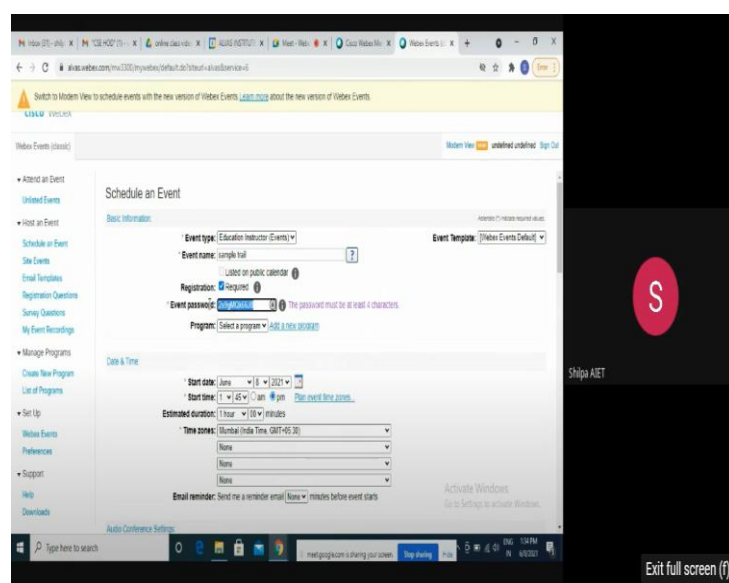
M Inbox (37) - shilp | M "CSE HOD" (1) - | online class vide | ALVAS INSTITUT | Meet - Webe | Cisco Webex Mee | Webex Events (c

aivas.webex.com/mw3300/mywebex/default.do?siteurl=aivas&service=6

Switch to Modern View to schedule events with the new version of Webex Events. Learn more about the new version of Webex Events.

cisco Webex

Webex Events (classic)

Modern View undefined undefined Sign Out

▾ Attend an Event
Unlisted Events
▾ Host an Event
Schedule an Event
Site Events
Email Templates
Registration Questions
Survey Questions
My Event Recordings
▾ Manage Programs
Create New Program
List of Programs
▾ Set Up
Webex Events
Preferences
▾ Support
Help
Downloads

Schedule an Event

Basic Information

Asterisks (*) indicate required values.

* Event type: Education Instructor (Events)
Event Template: [Webex Events Default]
* Event name: sample trail
Listed on public calendar
Registration: Required
* Event password: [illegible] The password must be at least 4 characters.
Program: Select a program Add a new program

Date & Time

* Start date: June 8 2021
* Start time: 1 45 am pm Plan event time zones...
Estimated duration: 1 hour 00 minutes
* Time zones: Mumbai (India Time, GMT+05:30)
None
None
None
Email reminder: Send me a reminder email None minutes before event starts

Audio Conference Settings

Activate Windows
Go to Settings to activate Windows.

Type here to search

meet.google.com is sharing your screen. Stop sharing Hide

ENG IN 1:34 PM 6/8/2021

S

Shilpa AIET

Exit full screen (f)